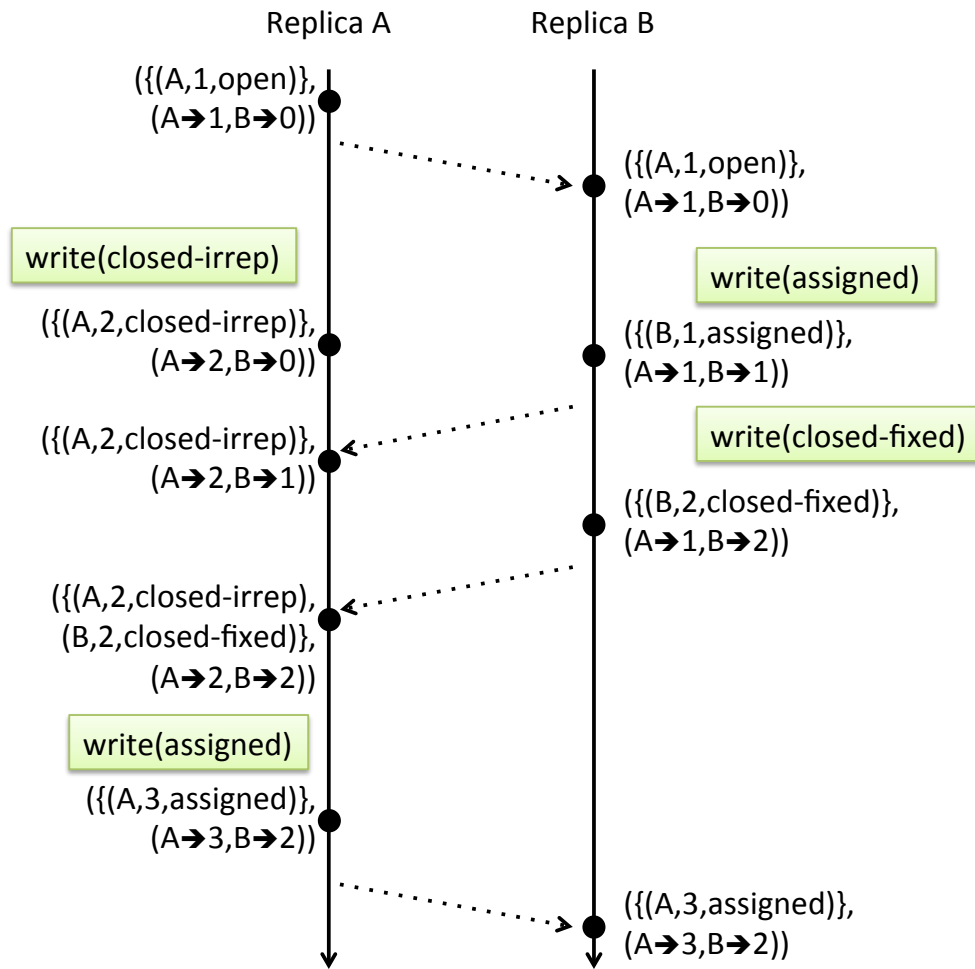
Replica A

Replica B

({(A,1,open)}, (A➔1,B➔0))

({(A,1,open)}, (A➔1,B➔0))

write(closed-irrep)

write(assigned)

({(A,2,closed-irrep)}, (A➔2,B➔0))

({(B,1,assigned)}, (A➔1,B➔1))

({(A,2,closed-irrep)}, (A➔2,B➔1))

write(closed-fixed)

({(B,2,closed-fixed)}, (A➔1,B➔2))

({(A,2,closed-irrep), (B,2,closed-fixed)}, (A➔2,B➔2))

write(assigned)

({(A,3,assigned)}, (A➔3,B➔2))

({(A,3,assigned)}, (A➔3,B➔2))